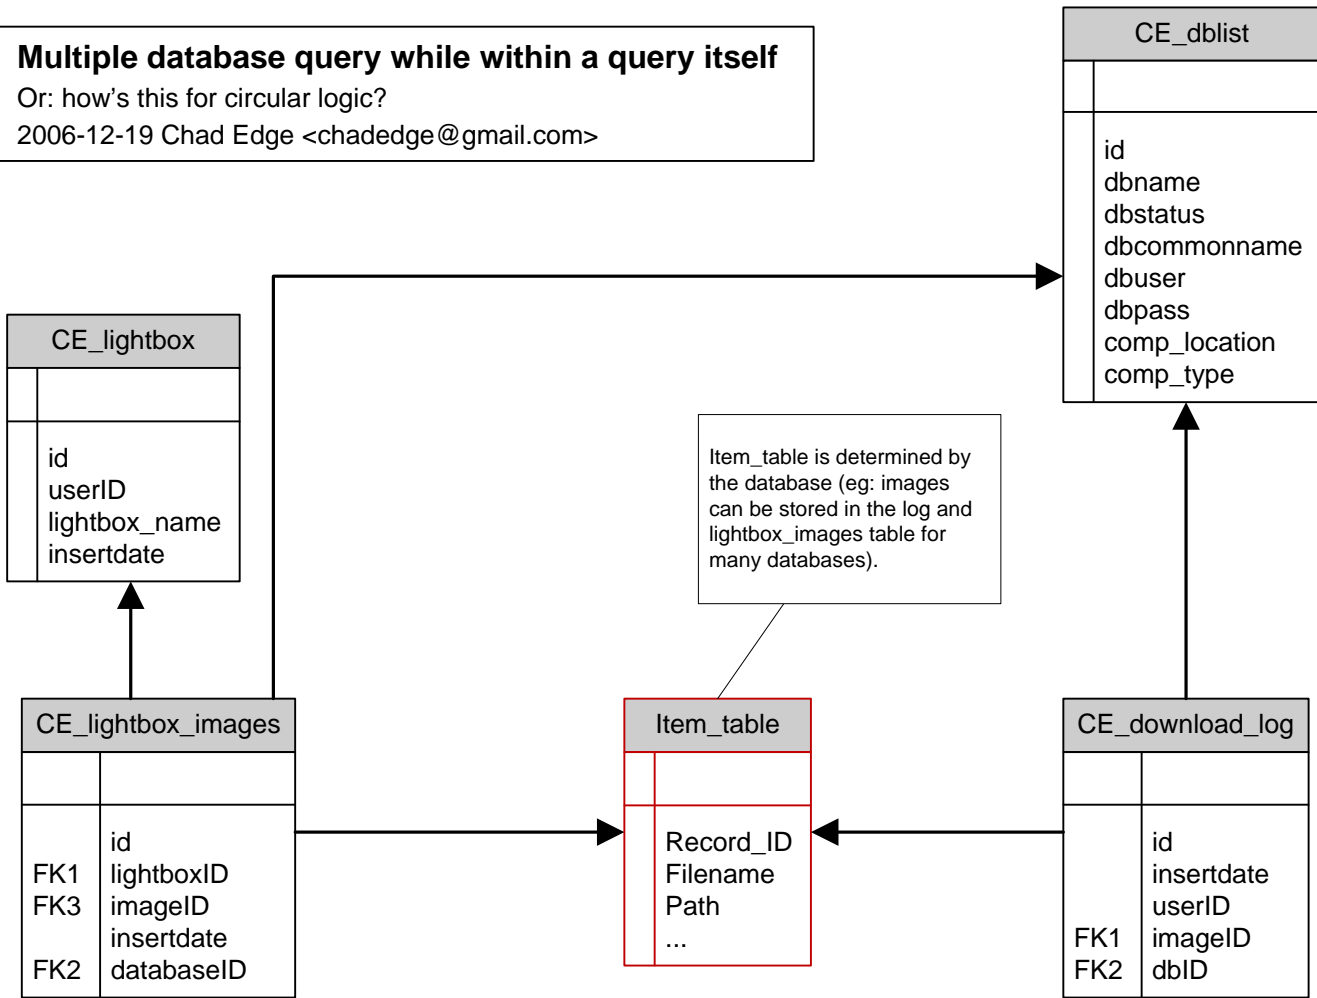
**Multiple database query while within a query itself**
Or: how's this for circular logic?
2006-12-19 Chad Edge <chadedge@gmail.com>

CE_dblist

id
dbname
dbstatus
dbcommonname
dbuser
dbpass
comp_location
comp_type

CE_lightbox

id
userID
lightbox_name
insertdate

Item_table is determined by the database (eg: images can be stored in the log and lightbox_images table for many databases).

CE_lightbox_images

| | |
|---|---|
| | id |
| FK1 | lightboxID |
| FK3 | imageID |
| | insertdate |
| FK2 | databaseID |

Item_table

Record_ID
Filename
Path
...

CE_download_log

| | |
|---|---|
| | id |
| | insertdate |
| | userID |
| FK1 | imageID |
| FK2 | dbID |